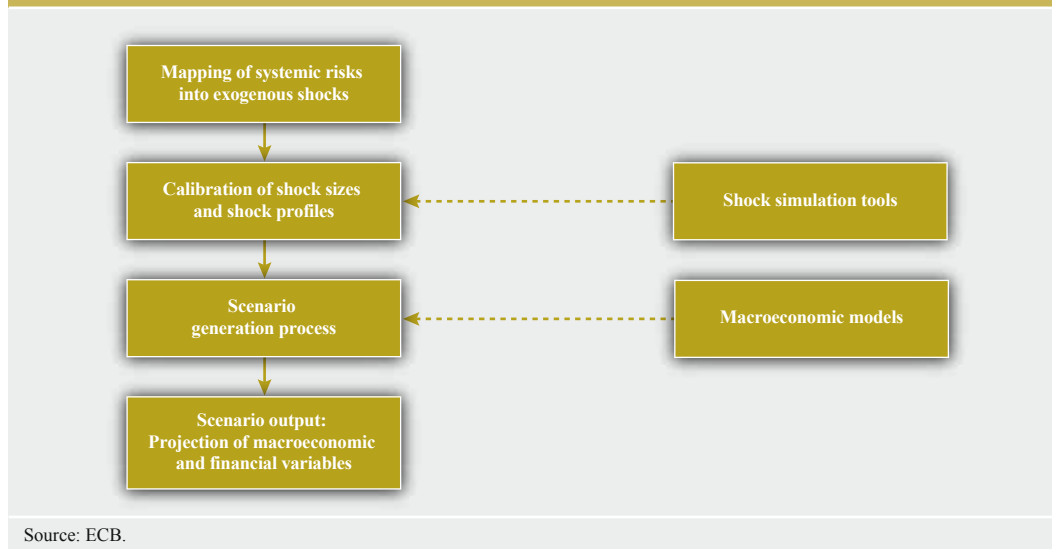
Mapping of systemic risks into exogenous shocks

Calibration of shock sizes and shock profiles

Shock simulation tools

Scenario generation process

Macroeconomic models

Scenario output: Projection of macroeconomic and financial variables

Source: ECB.